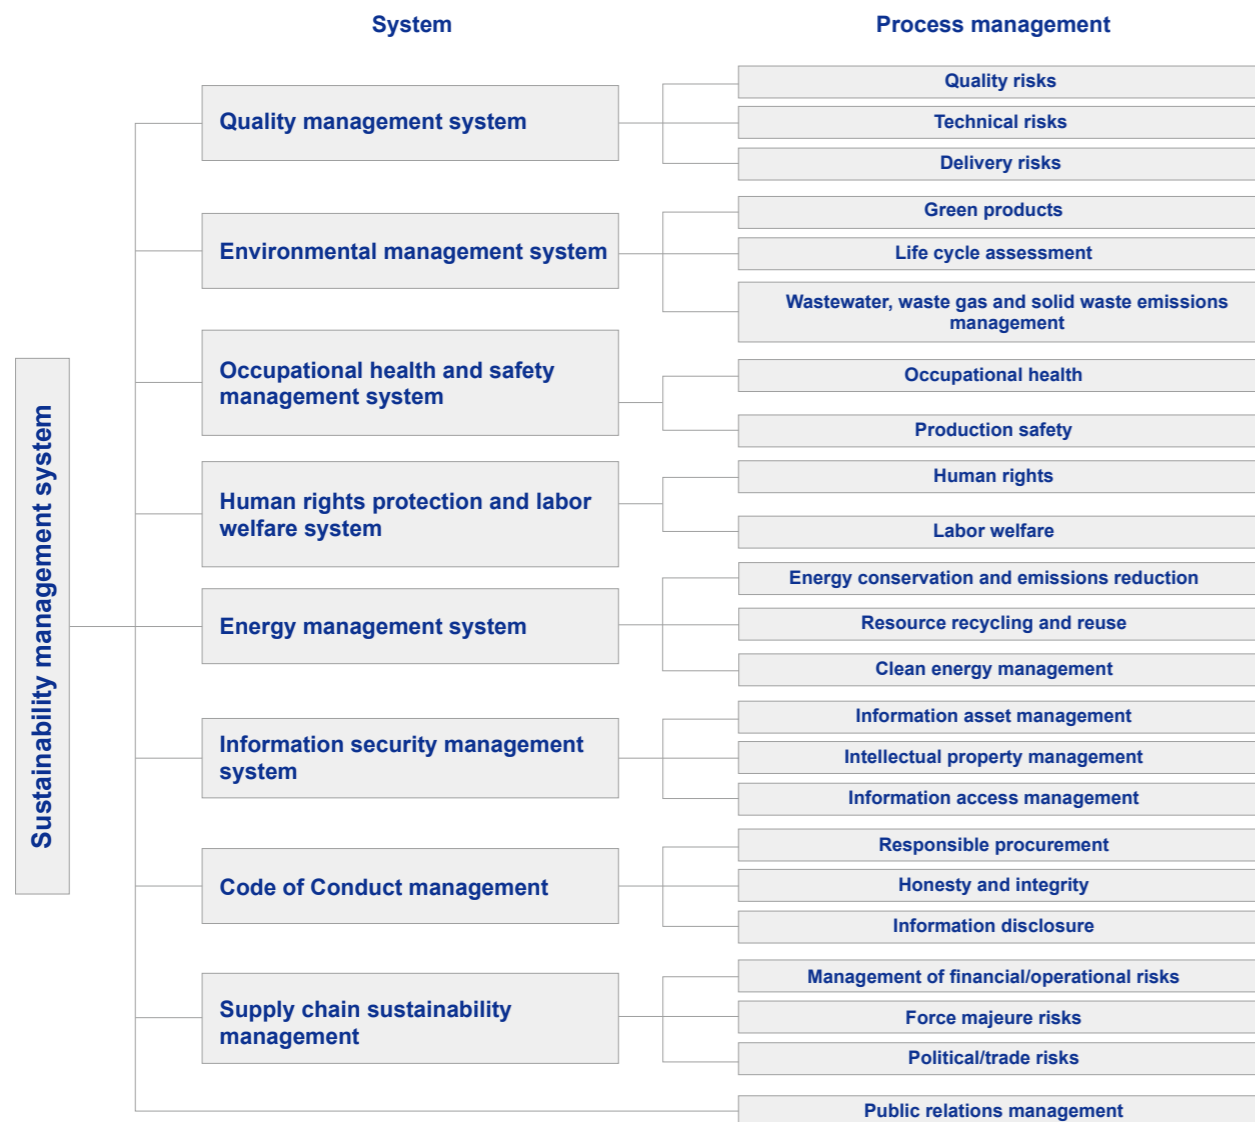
System

Process management

Sustainability management system

Quality management system

Quality risks

Technical risks

Delivery risks

Environmental management system

Green products

Life cycle assessment

Wastewater, waste gas and solid waste emissions management

Occupational health and safety management system

Occupational health

Production safety

Human rights protection and labor welfare system

Human rights

Labor welfare

Energy management system

Energy conservation and emissions reduction

Resource recycling and reuse

Clean energy management

Information security management system

Information asset management

Intellectual property management

Information access management

Code of Conduct management

Responsible procurement

Honesty and integrity

Information disclosure

Supply chain sustainability management

Management of financial/operational risks

Force majeure risks

Political/trade risks

Public relations management